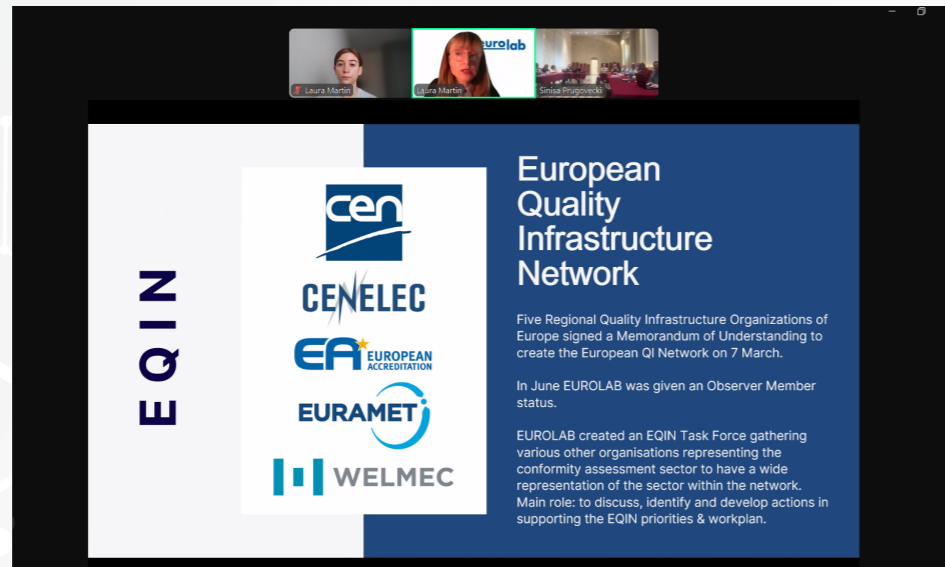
Laura Martin

eurolab

Laura Martin

Sinisa Prugovecki

EQIN

cen

CENELEC

EA EUROPEAN ACCREDITATION

EURAMET

WELMEC

European Quality Infrastructure Network

Five Regional Quality Infrastructure Organizations of Europe signed a Memorandum of Understanding to create the European QI Network on 7 March.

In June EUROLAB was given an Observer Member status.

EUROLAB created an EQIN Task Force gathering various other organisations representing the conformity assessment sector to have a wide representation of the sector within the network. Main role: to discuss, identify and develop actions in supporting the EQIN priorities & workplan.